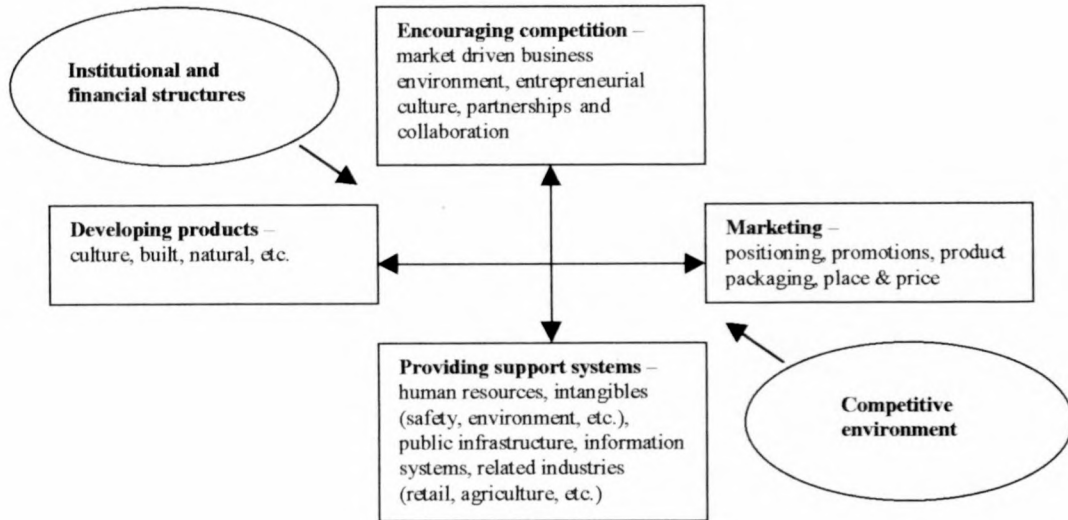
Institutional and financial structures

Encouraging competition – market driven business environment, entrepreneurial culture, partnerships and collaboration

Developing products – culture, built, natural, etc.

Marketing – positioning, promotions, product packaging, place & price

Providing support systems – human resources, intangibles (safety, environment, etc.), public infrastructure, information systems, related industries (retail, agriculture, etc.)

Competitive environment